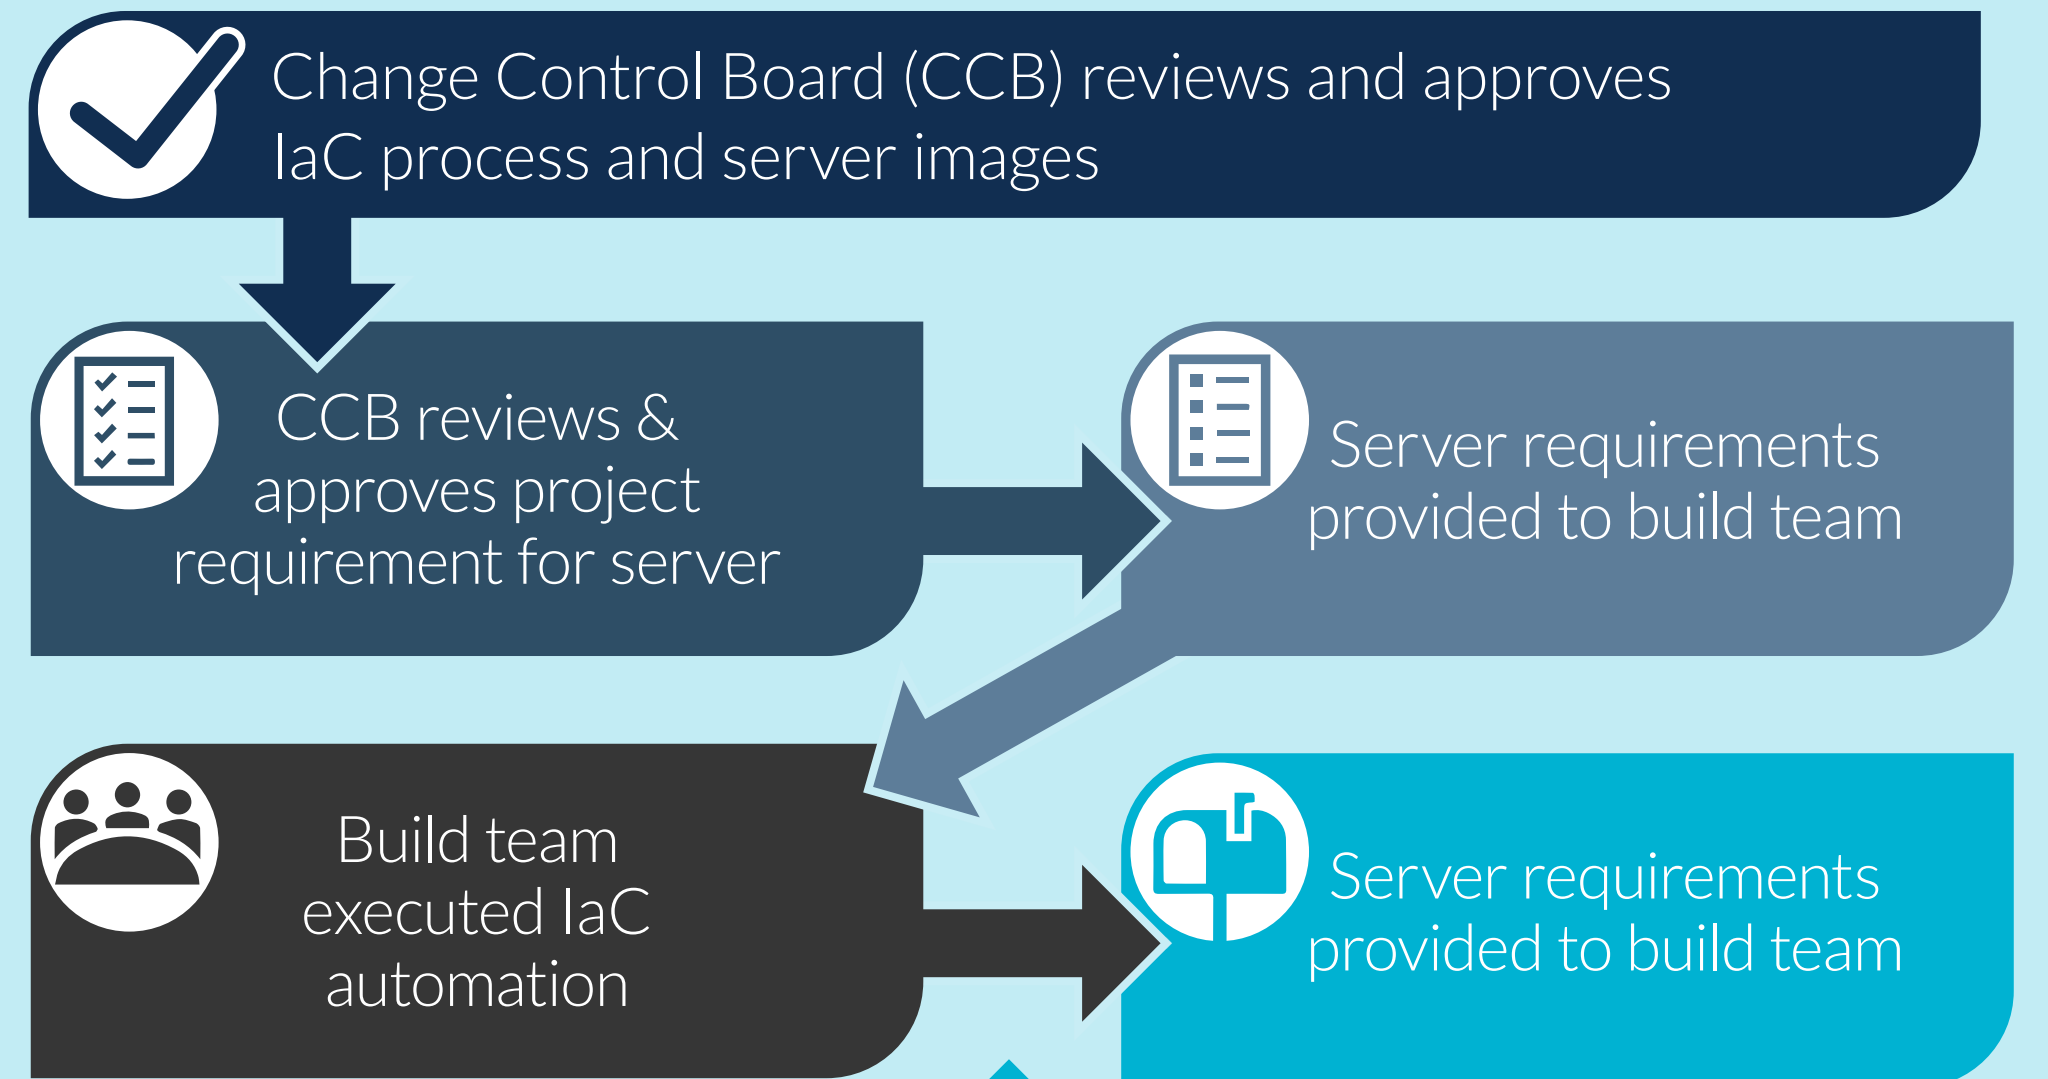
Change Control Board (CCB) reviews and approves IaC process and server images

CCB reviews & approves project requirement for server

Server requirements provided to build team

Build team executed IaC automation

Server requirements provided to build team